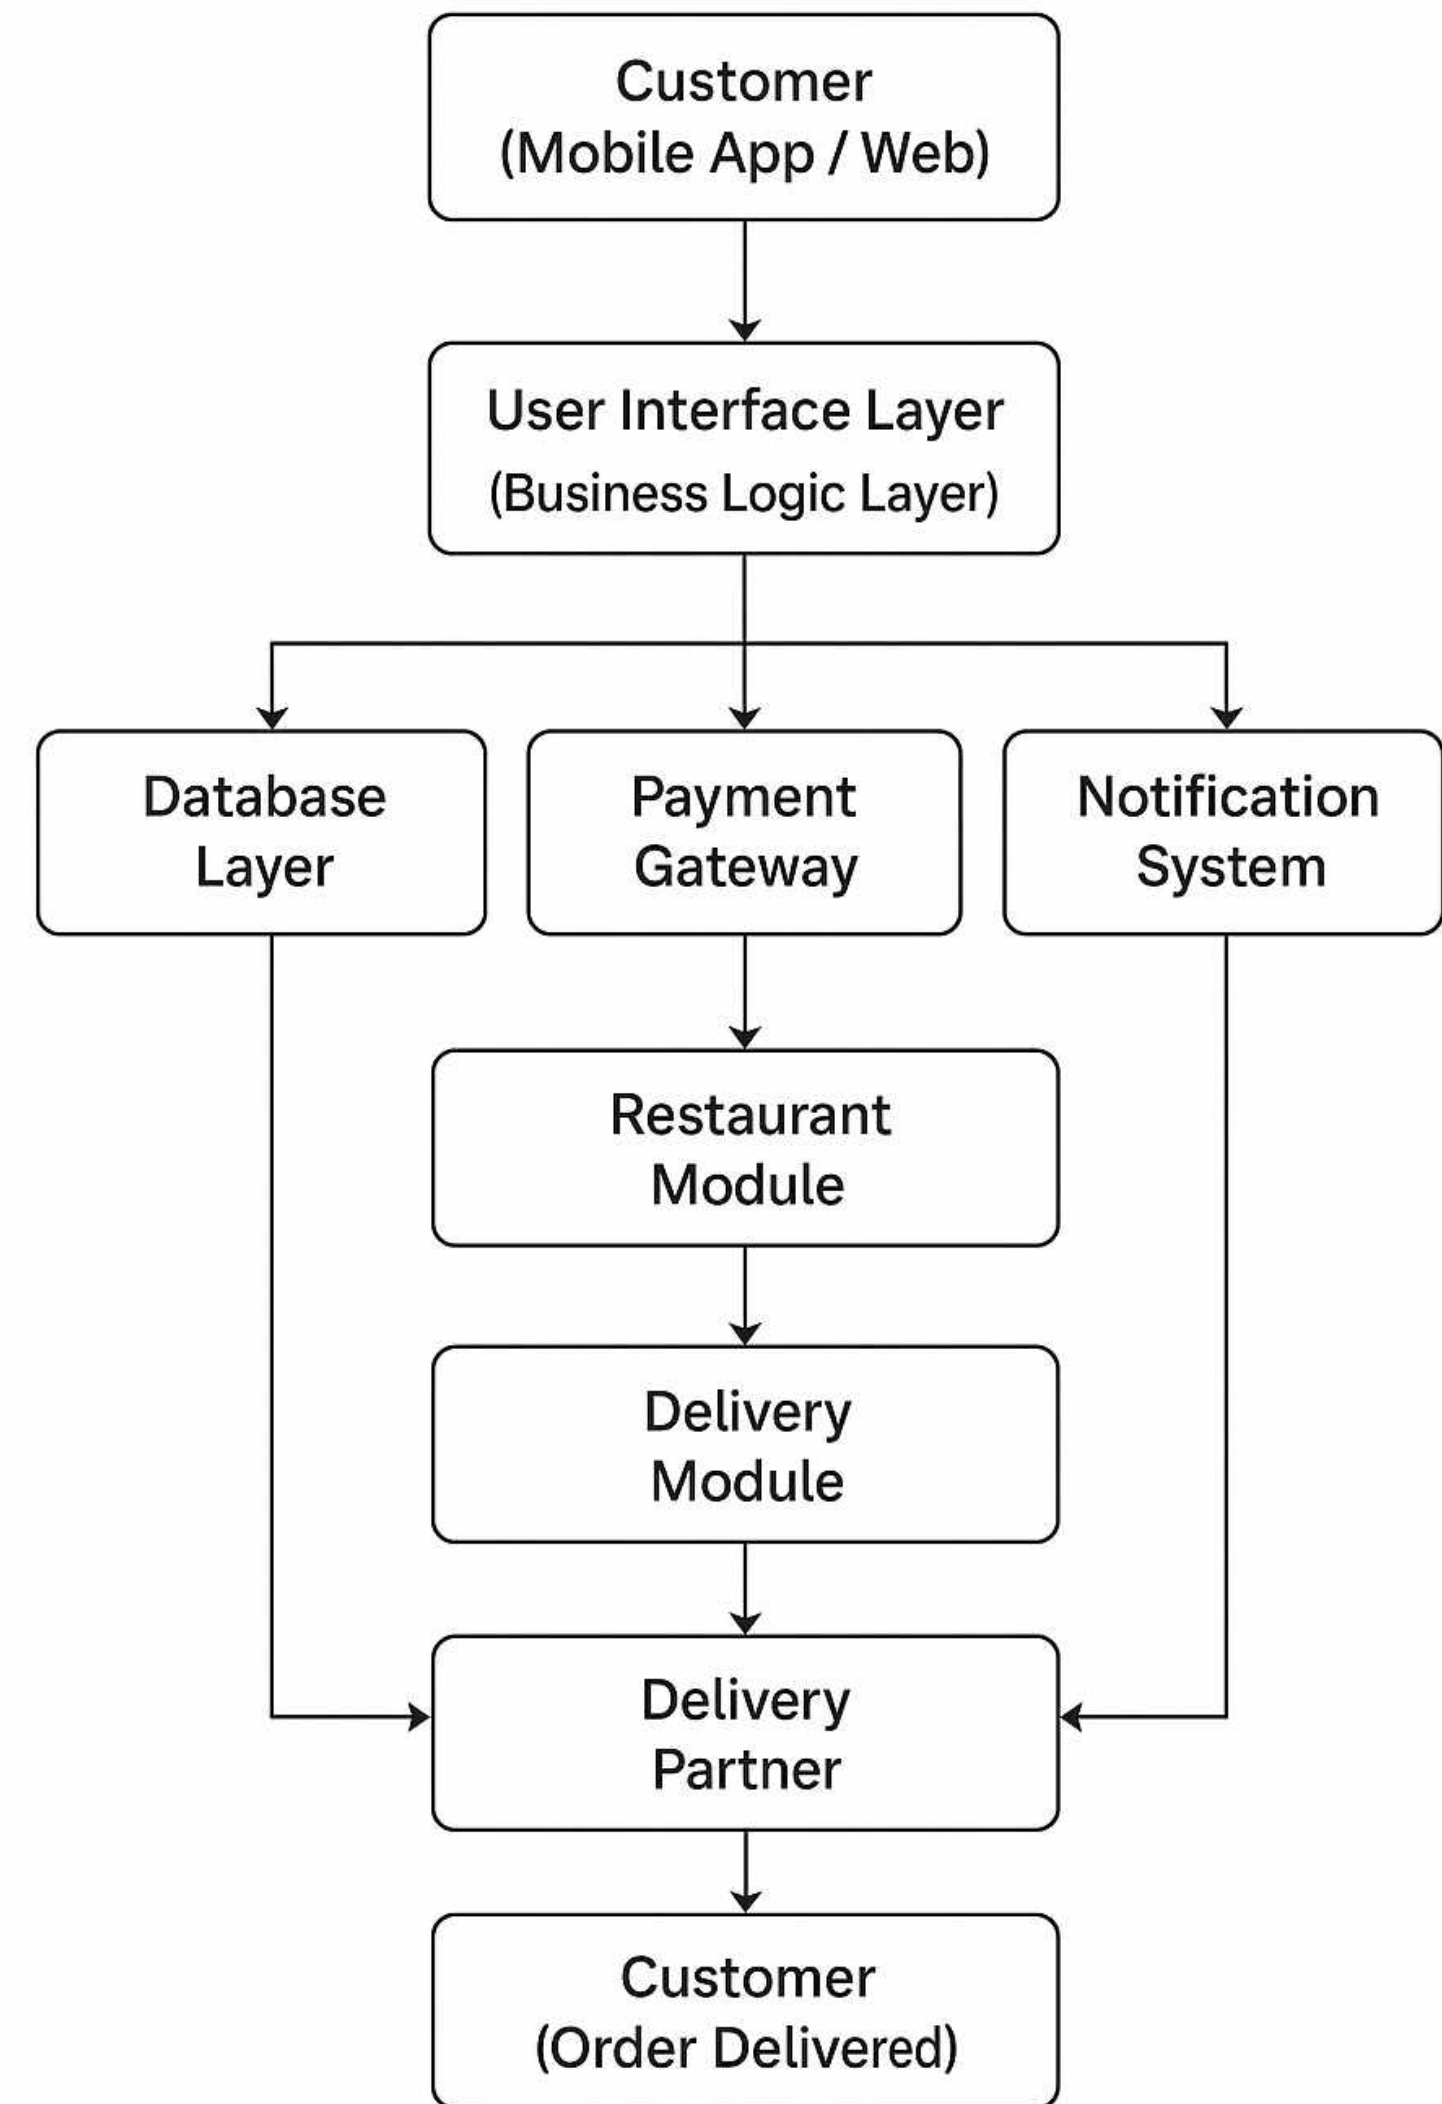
Customer
(Mobile App / Web)

User Interface Layer
(Business Logic Layer)

Database Layer

Payment Gateway

Notification System

Restaurant Module

Delivery Module

Delivery Partner

Customer
(Order Delivered)